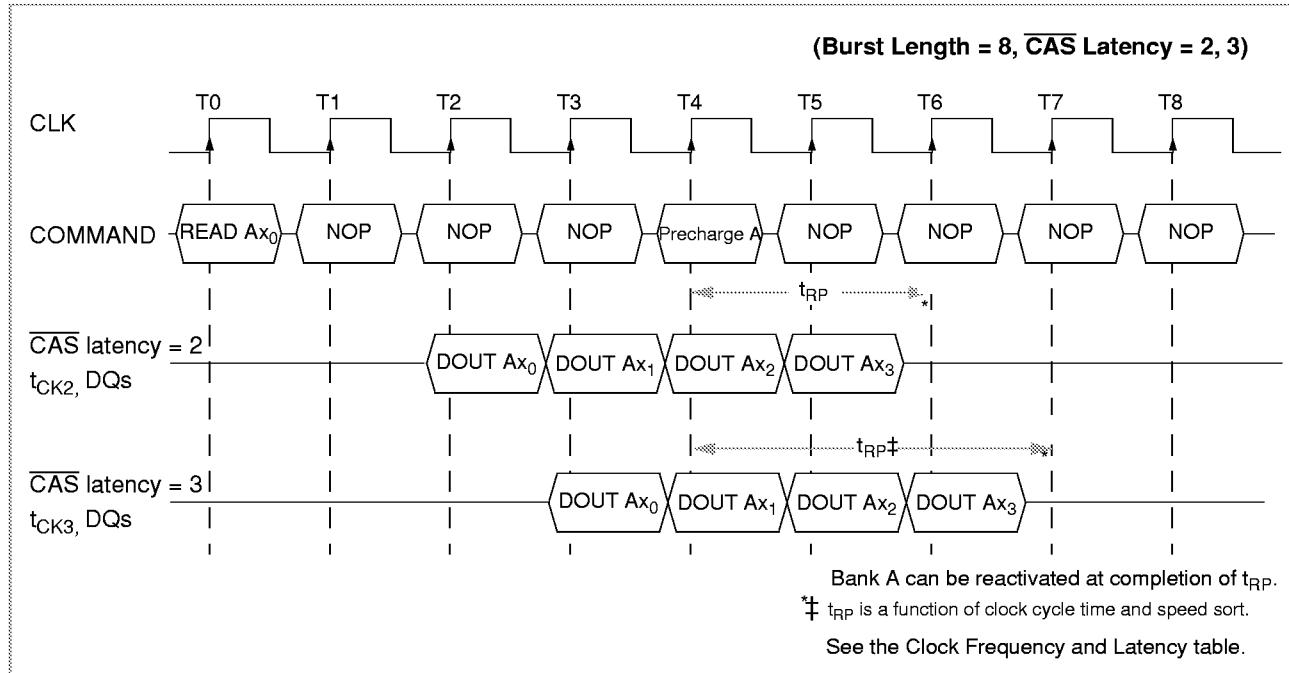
(Burst Length = 8, $\overline{CAS}$ Latency = 2, 3)

T0 T1 T2 T3 T4 T5 T6 T7 T8

CLK

COMMAND READ $Ax_0$ NOP NOP NOP Precharge A NOP NOP NOP NOP

$t_{RP}$ *

$\overline{CAS}$ latency = 2
$t_{CK2}$, DQs

DOUT $Ax_0$ DOUT $Ax_1$ DOUT $Ax_2$ DOUT $Ax_3$

$t_{RP}$‡ *

$\overline{CAS}$ latency = 3
$t_{CK3}$, DQs

DOUT $Ax_0$ DOUT $Ax_1$ DOUT $Ax_2$ DOUT $Ax_3$

Bank A can be reactivated at completion of $t_{RP}$.

*‡ $t_{RP}$ is a function of clock cycle time and speed sort.

See the Clock Frequency and Latency table.